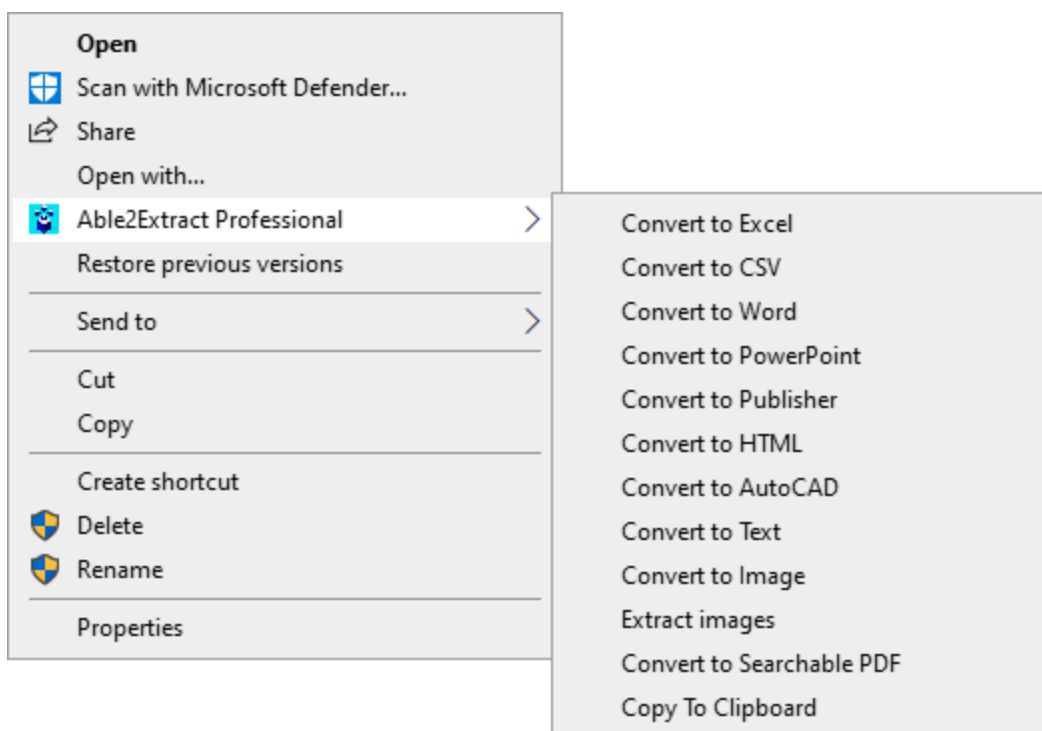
Open
Scan with Microsoft Defender...
Share
Open with...
Able2Extract Professional
Restore previous versions
Send to
Cut
Copy
Create shortcut
Delete
Rename
Properties

Convert to Excel
Convert to CSV
Convert to Word
Convert to PowerPoint
Convert to Publisher
Convert to HTML
Convert to AutoCAD
Convert to Text
Convert to Image
Extract images
Convert to Searchable PDF
Copy To Clipboard